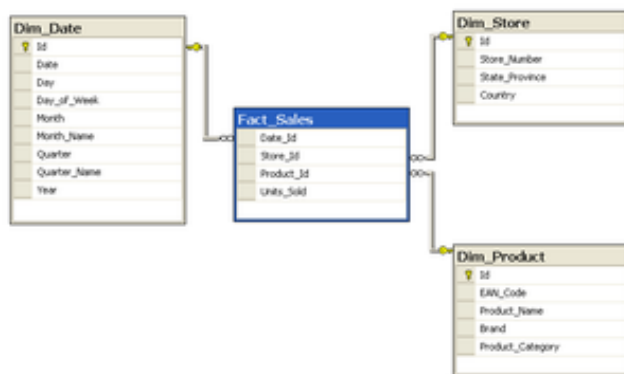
Dim_Date
Id
Date
Day
Day_of_Week
Month
Month_Name
Quarter
Quarter_Name
Year

Fact_Sales
Date_Id
Store_Id
Product_Id
Units_Sold

Dim_Store
Id
Store_Number
State_Province
Country

Dim_Product
Id
EAN_Code
Product_Name
Brand
Product_Category